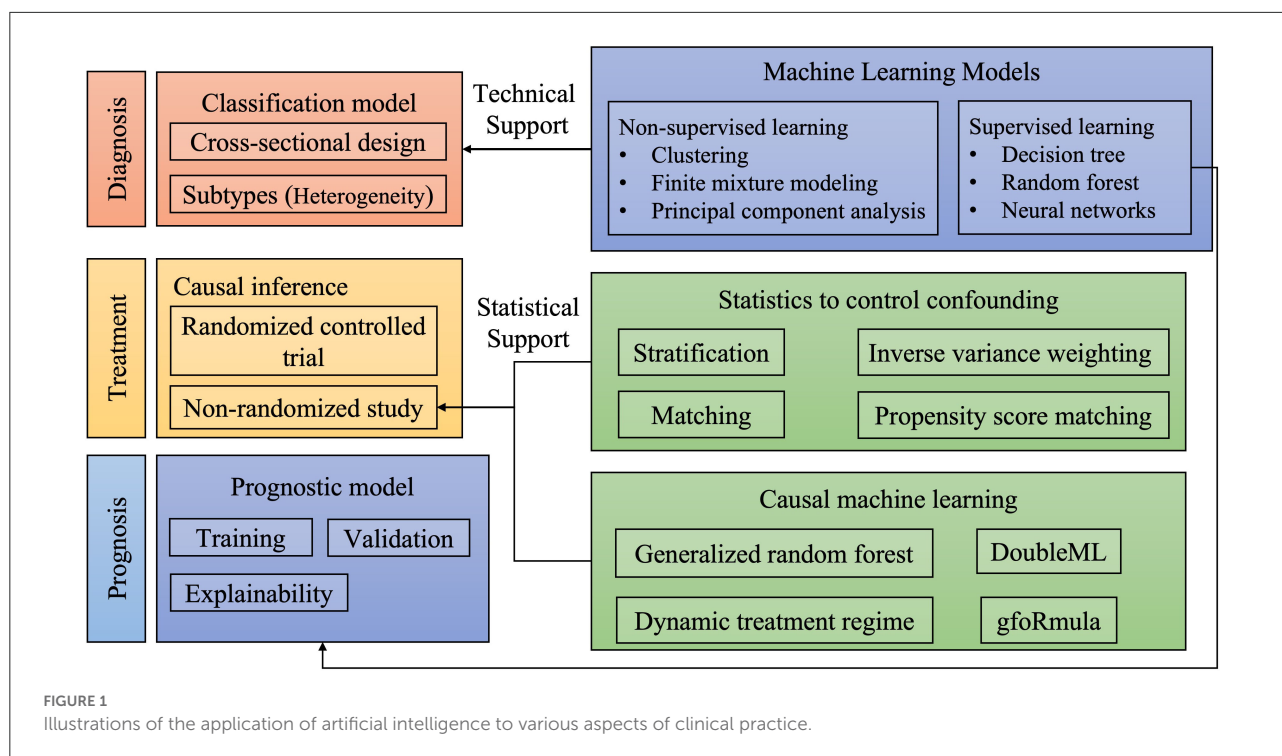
Diagnosis

Classification model

Cross-sectional design

Subtypes (Heterogeneity)

Technical Support

Machine Learning Models

Non-supervised learning
• Clustering
• Finite mixture modeling
• Principal component analysis

Supervised learning
• Decision tree
• Random forest
• Neural networks

Treatment

Causal inference

Randomized controlled trial

Non-randomized study

Statistical Support

Statistics to control confounding

Stratification

Inverse variance weighting

Matching

Propensity score matching

Prognosis

Prognostic model

Training

Validation

Explainability

Causal machine learning

Generalized random forest

DoubleML

Dynamic treatment regime

gfoRmula

FIGURE 1
Illustrations of the application of artificial intelligence to various aspects of clinical practice.